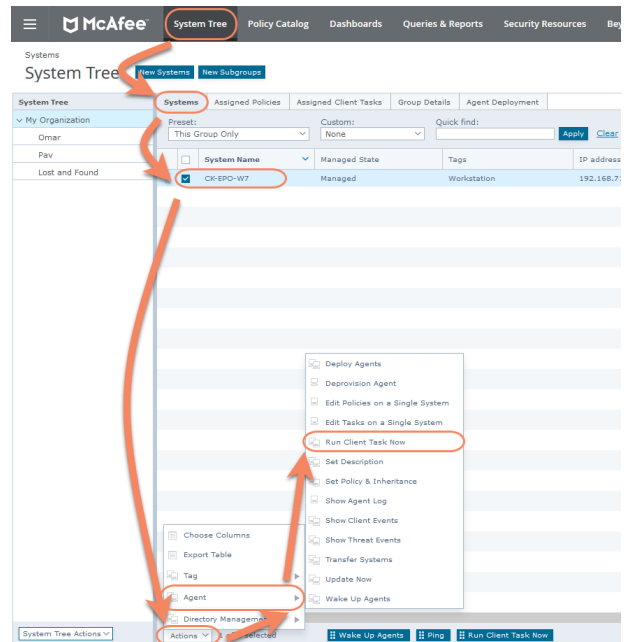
McAfee

System Tree

Policy Catalog

Dashboards

Queries & Reports

Security Resources

Bey

Systems

System Tree

New Systems

New Subgroups

System Tree

My Organization

Omar

Pav

Lost and Found

Systems

Assigned Policies

Assigned Client Tasks

Group Details

Agent Deployment

Preset:

This Group Only

Custom:

None

Quick find:

Apply

Clear

| | System Name | Managed State | Tags | IP address |
|---|---|---|---|---|
| ☑ | CK-EPO-W7 | Managed | Workstation | 192.168.7 |

Deploy Agents

Deprovision Agent

Edit Policies on a Single System

Edit Tasks on a Single System

Run Client Task Now

Set Description

Set Policy & Inheritance

Show Agent Log

Show Client Events

Show Threat Events

Transfer Systems

Update Now

Wake Up Agents

Choose Columns

Export Table

Tag

Agent

Directory Managem

System Tree Actions

Actions

selected

Wake Up Agents

Ping

Run Client Task Now